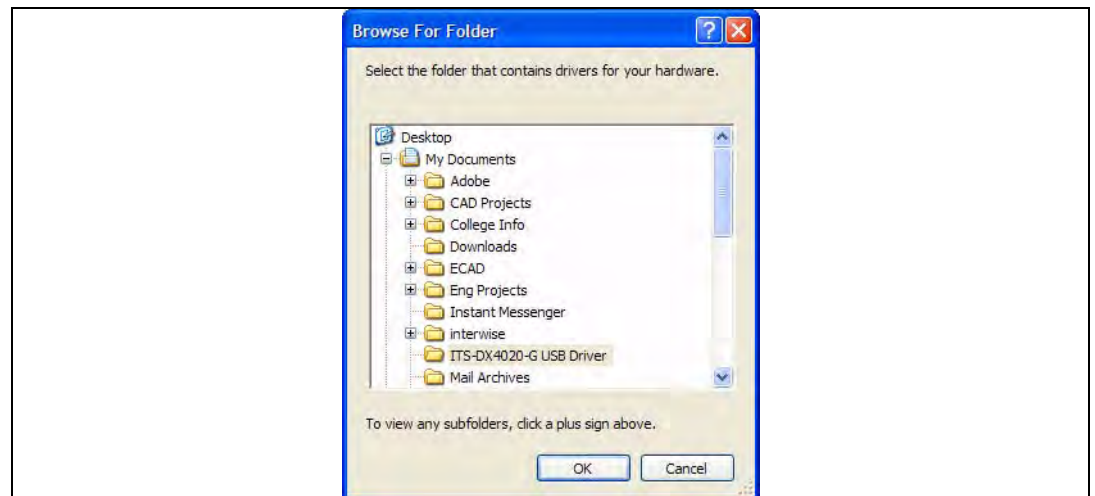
Browse For Folder

Select the folder that contains drivers for your hardware.

Desktop
My Documents
Adobe
CAD Projects
College Info
Downloads
ECAD
Eng Projects
Instant Messenger
interwise
ITS-DX4020-G USB Driver
Mail Archives

To view any subfolders, click a plus sign above.

OK
Cancel